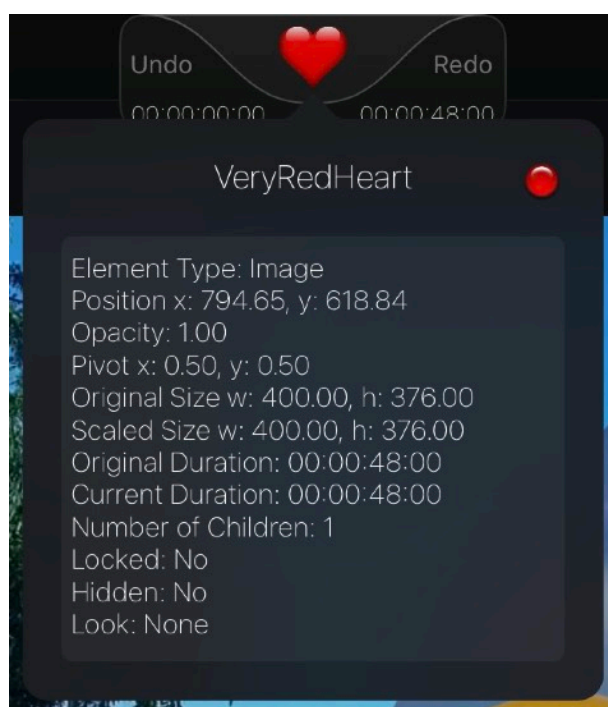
Undo

Redo

00:00:00:00

00:00:48:00

VeryRedHeart

Element Type: Image
Position x: 794.65, y: 618.84
Opacity: 1.00
Pivot x: 0.50, y: 0.50
Original Size w: 400.00, h: 376.00
Scaled Size w: 400.00, h: 376.00
Original Duration: 00:00:48:00
Current Duration: 00:00:48:00
Number of Children: 1
Locked: No
Hidden: No
Look: None